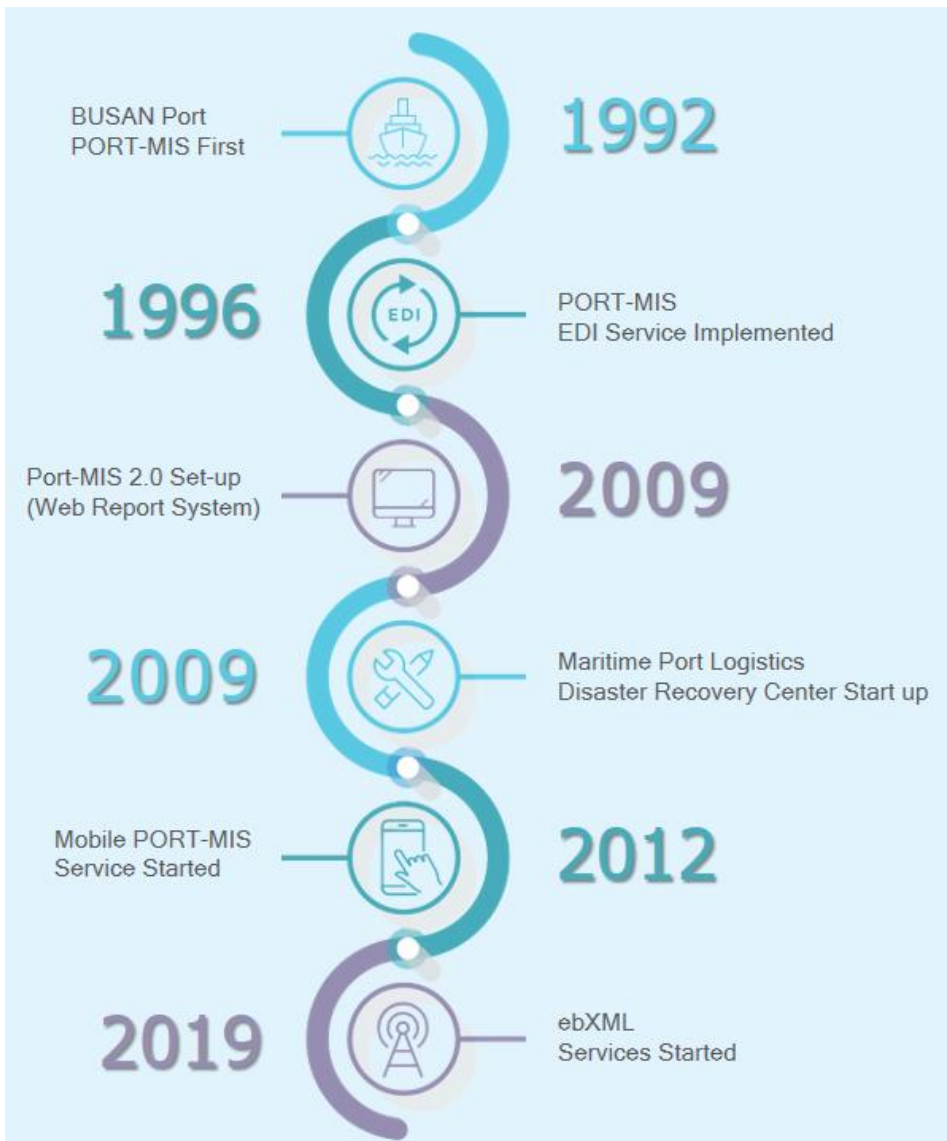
BUSAN Port
PORT-MIS First

1992

1996

EDI

PORT-MIS
EDI Service Implemented

Port-MIS 2.0 Set-up
(Web Report System)

2009

2009

Maritime Port Logistics
Disaster Recovery Center Start up

Mobile PORT-MIS
Service Started

2012

2019

ebXML
Services Started